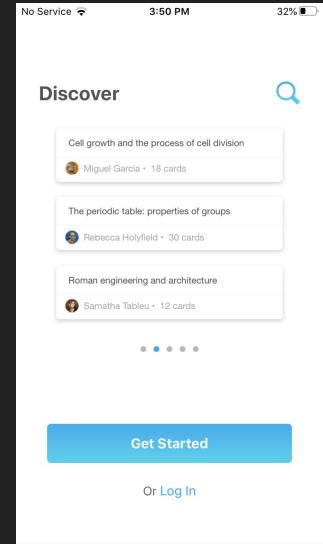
No Service 3:50 PM 32%

Discover

Cell growth and the process of cell division
Miguel Garcia • 18 cards

The periodic table: properties of groups
Rebecca Holyfield • 30 cards

Roman engineering and architecture
Samatha Tableu • 12 cards

Get Started

Or Log In